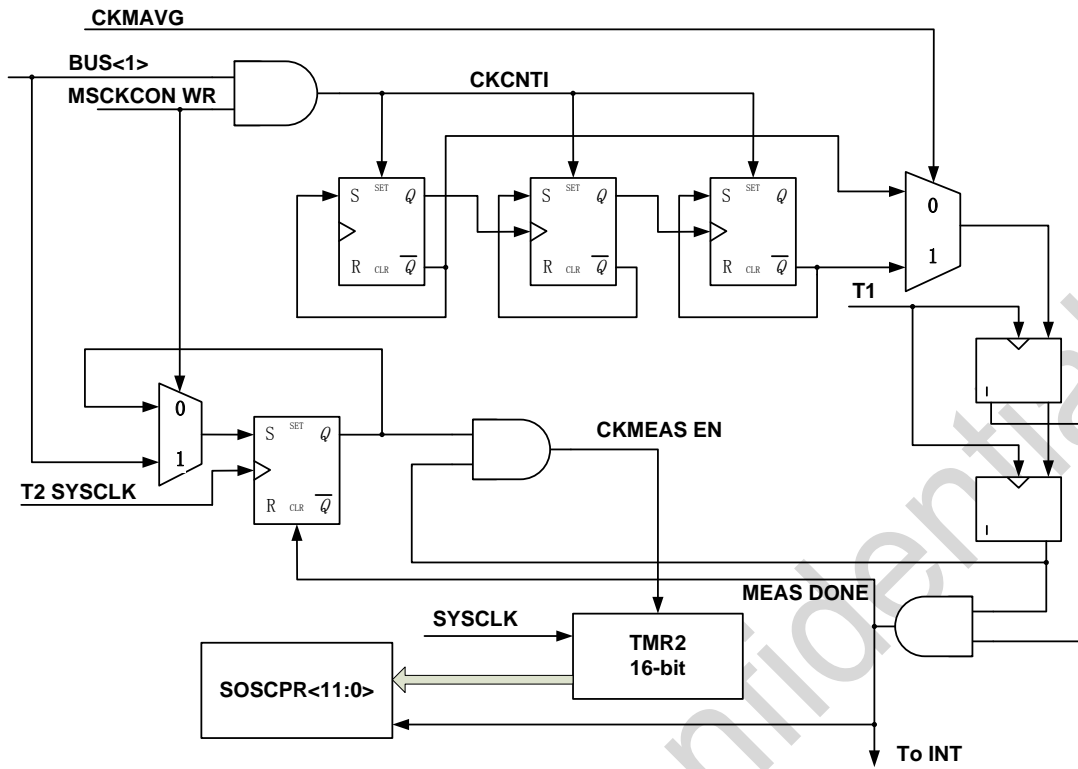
CKMAVG

BUS<1>

MSCKCON WR

CKCNTI

S SET $Q$

R CLR $\overline{Q}$

S SET $Q$

R CLR $\overline{Q}$

S SET $Q$

R CLR $\overline{Q}$

0

1

T1

0

1

S SET $Q$

R CLR $\overline{Q}$

CKMEAS EN

T2 SYSCLK

MEAS DONE

SYSCLK

TMR2
16-bit

SOSCPR<11:0>

To INT

nfidentia